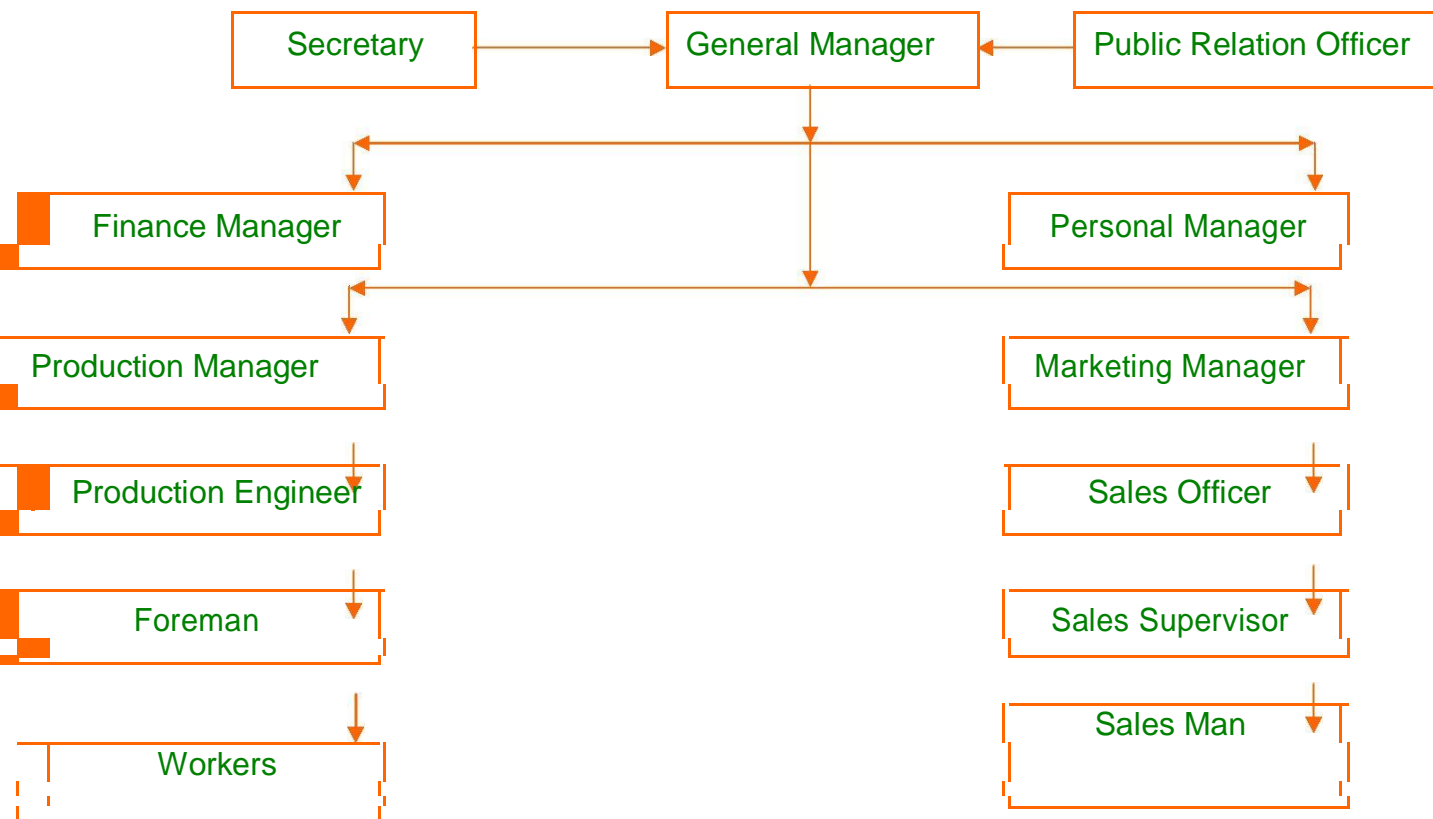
Secretary
General Manager
Public Relation Officer

Finance Manager
Personal Manager

Production Manager
Marketing Manager

Production Engineer
Sales Officer

Foreman
Sales Supervisor

Workers
Sales Man